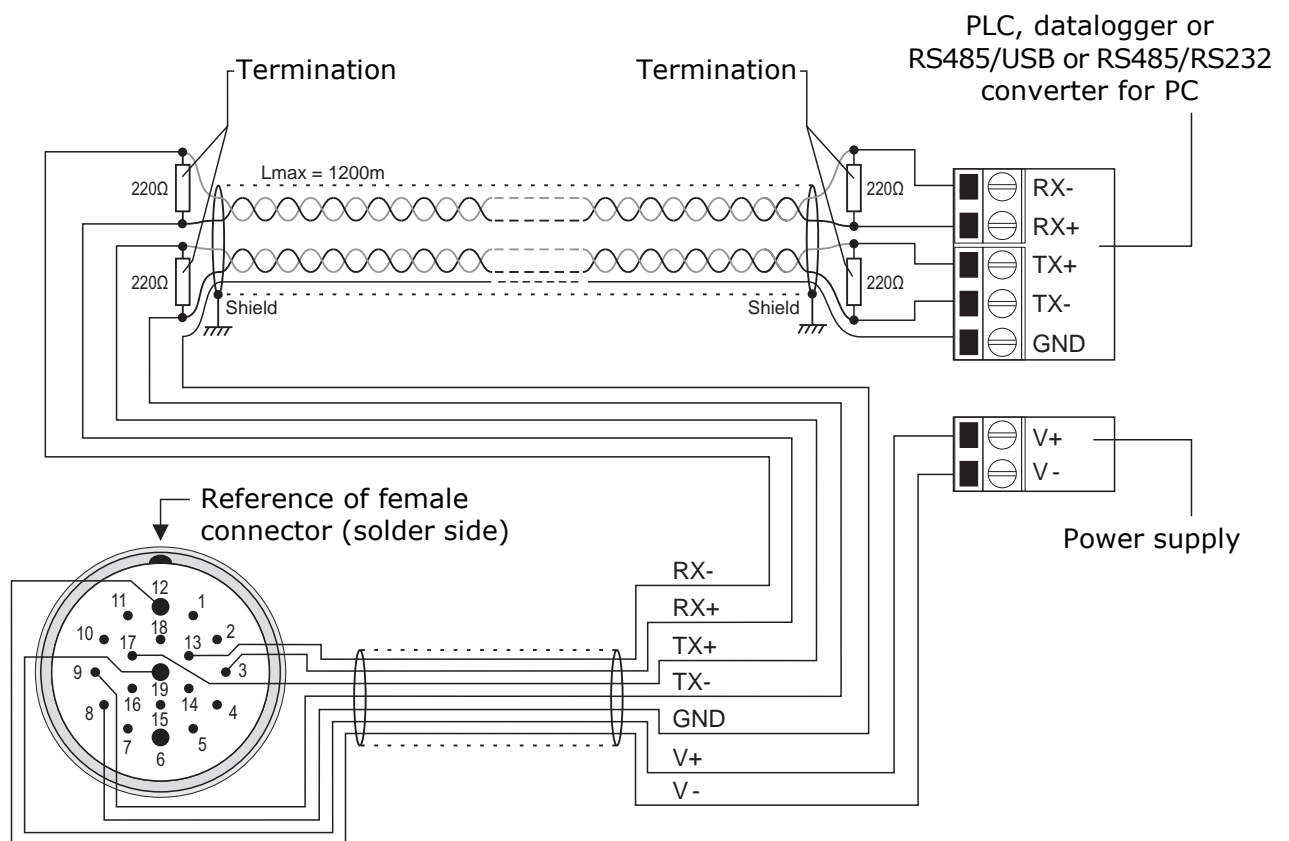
PLC, datalogger or RS485/USB or RS485/RS232 converter for PC

Termination

Termination

Lmax = 1200m

220Ω

220Ω

220Ω

220Ω

Shield

Shield

RX-
RX+
TX+
TX-
GND

V+
V -

Power supply

Reference of female connector (solder side)

12
11
1
18
10
17
13
2
3
9
19
16
14
4
8
15
7
5
6

RX-
RX+
TX+
TX-
GND
V+
V -